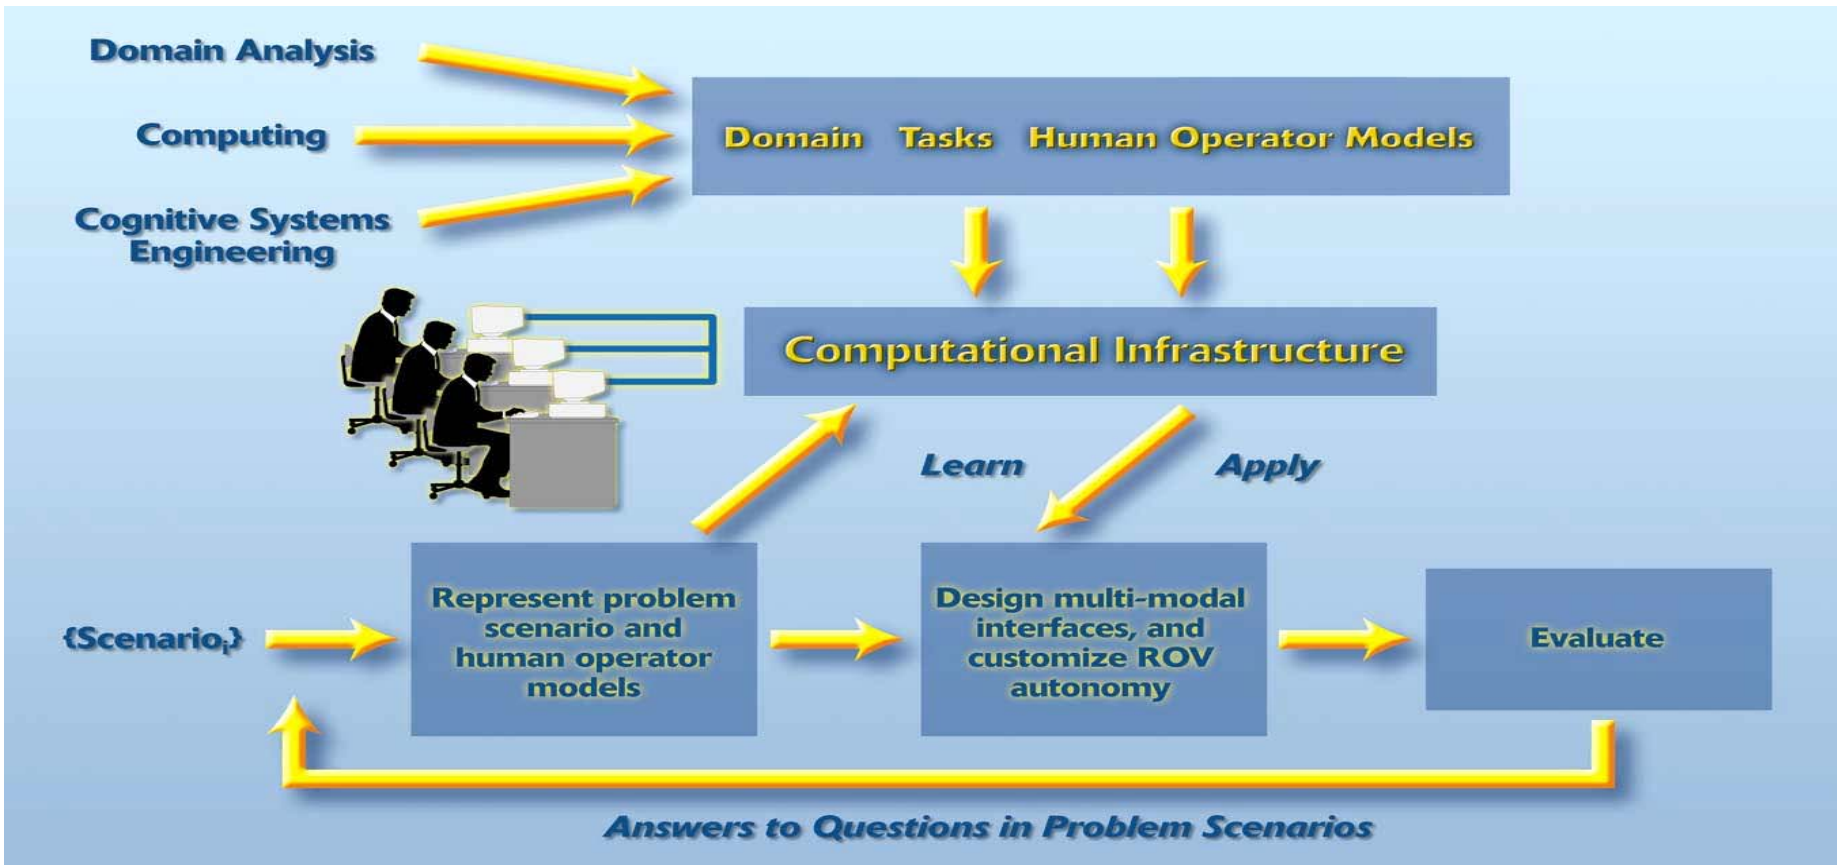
Domain Analysis

Computing

Cognitive Systems Engineering

Domain Tasks Human Operator Models

Computational Infrastructure

Learn

Apply

{Scenario$_i$}

Represent problem scenario and human operator models

Design multi-modal interfaces, and customize ROV autonomy

Evaluate

Answers to Questions in Problem Scenarios